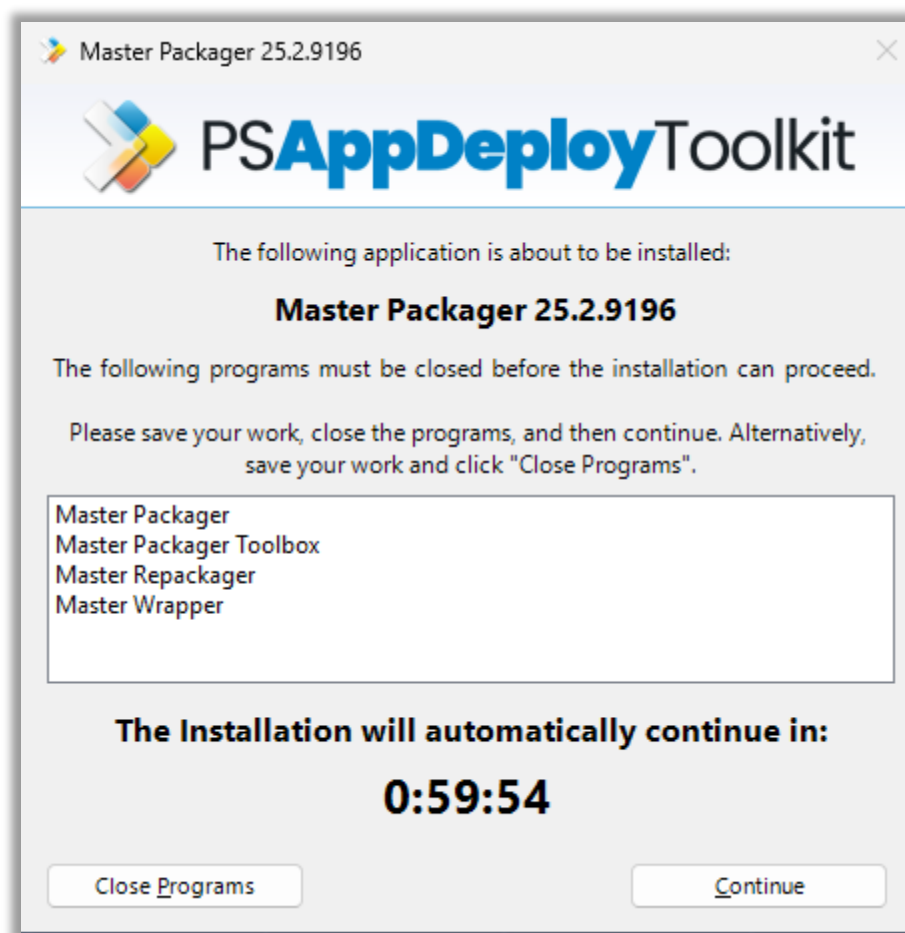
Master Packager 25.2.9196

PSAppDeployToolkit

The following application is about to be installed:

Master Packager 25.2.9196

The following programs must be closed before the installation can proceed.

Please save your work, close the programs, and then continue. Alternatively, save your work and click "Close Programs".

Master Packager
Master Packager Toolbox
Master Repackager
Master Wrapper

The Installation will automatically continue in:

0:59:54

Close Programs

Continue